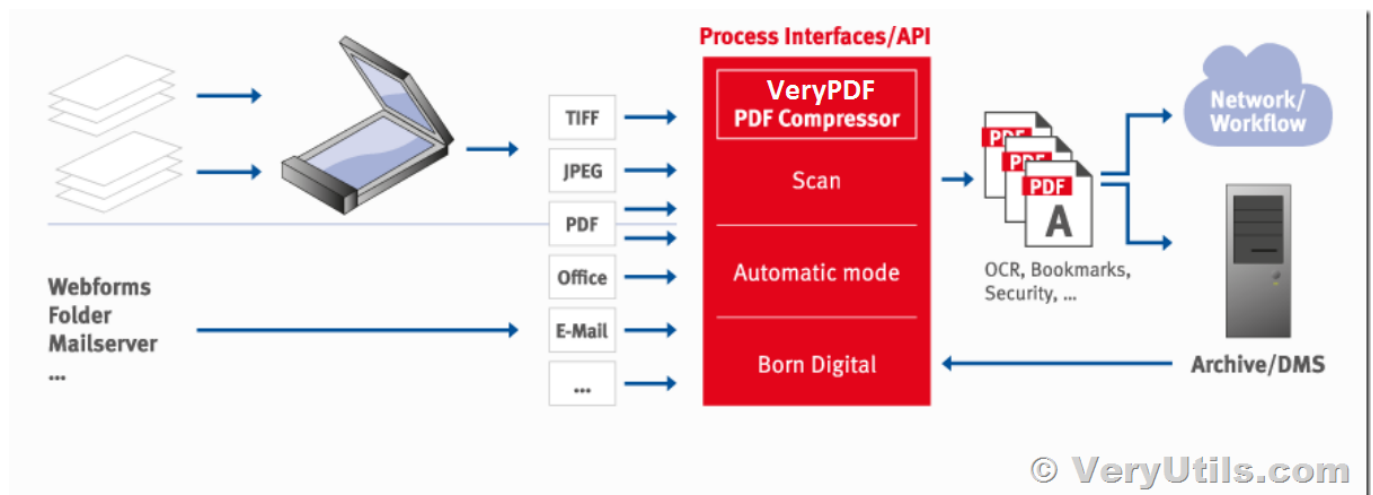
Process Interfaces/API

TIFF
JPEG
PDF
Office
E-Mail
...

Webforms
Folder
Mailserver
...

VeryPDF
PDF Compressor

Scan

Automatic mode

Born Digital

PDF
PDF
PDF
A

OCR, Bookmarks, Security, ...

Network/ Workflow

Archive/DMS

© VeryUtils.com